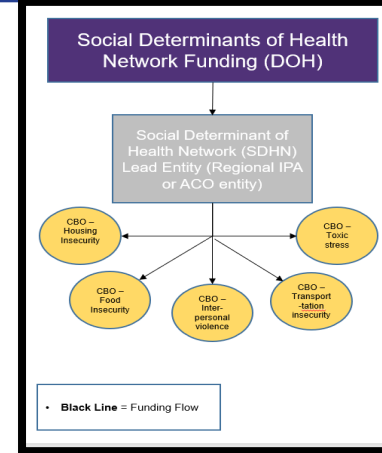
Social Determinants of Health Network Funding (DOH)

Social Determinant of Health Network (SDHN) Lead Entity (Regional IPA or ACO entity)

CBO – Housing Insecurity

CBO – Toxic stress

CBO – Food Insecurity

CBO – Interpersonal violence

CBO – Transport-tation insecurity

• Black Line = Funding Flow